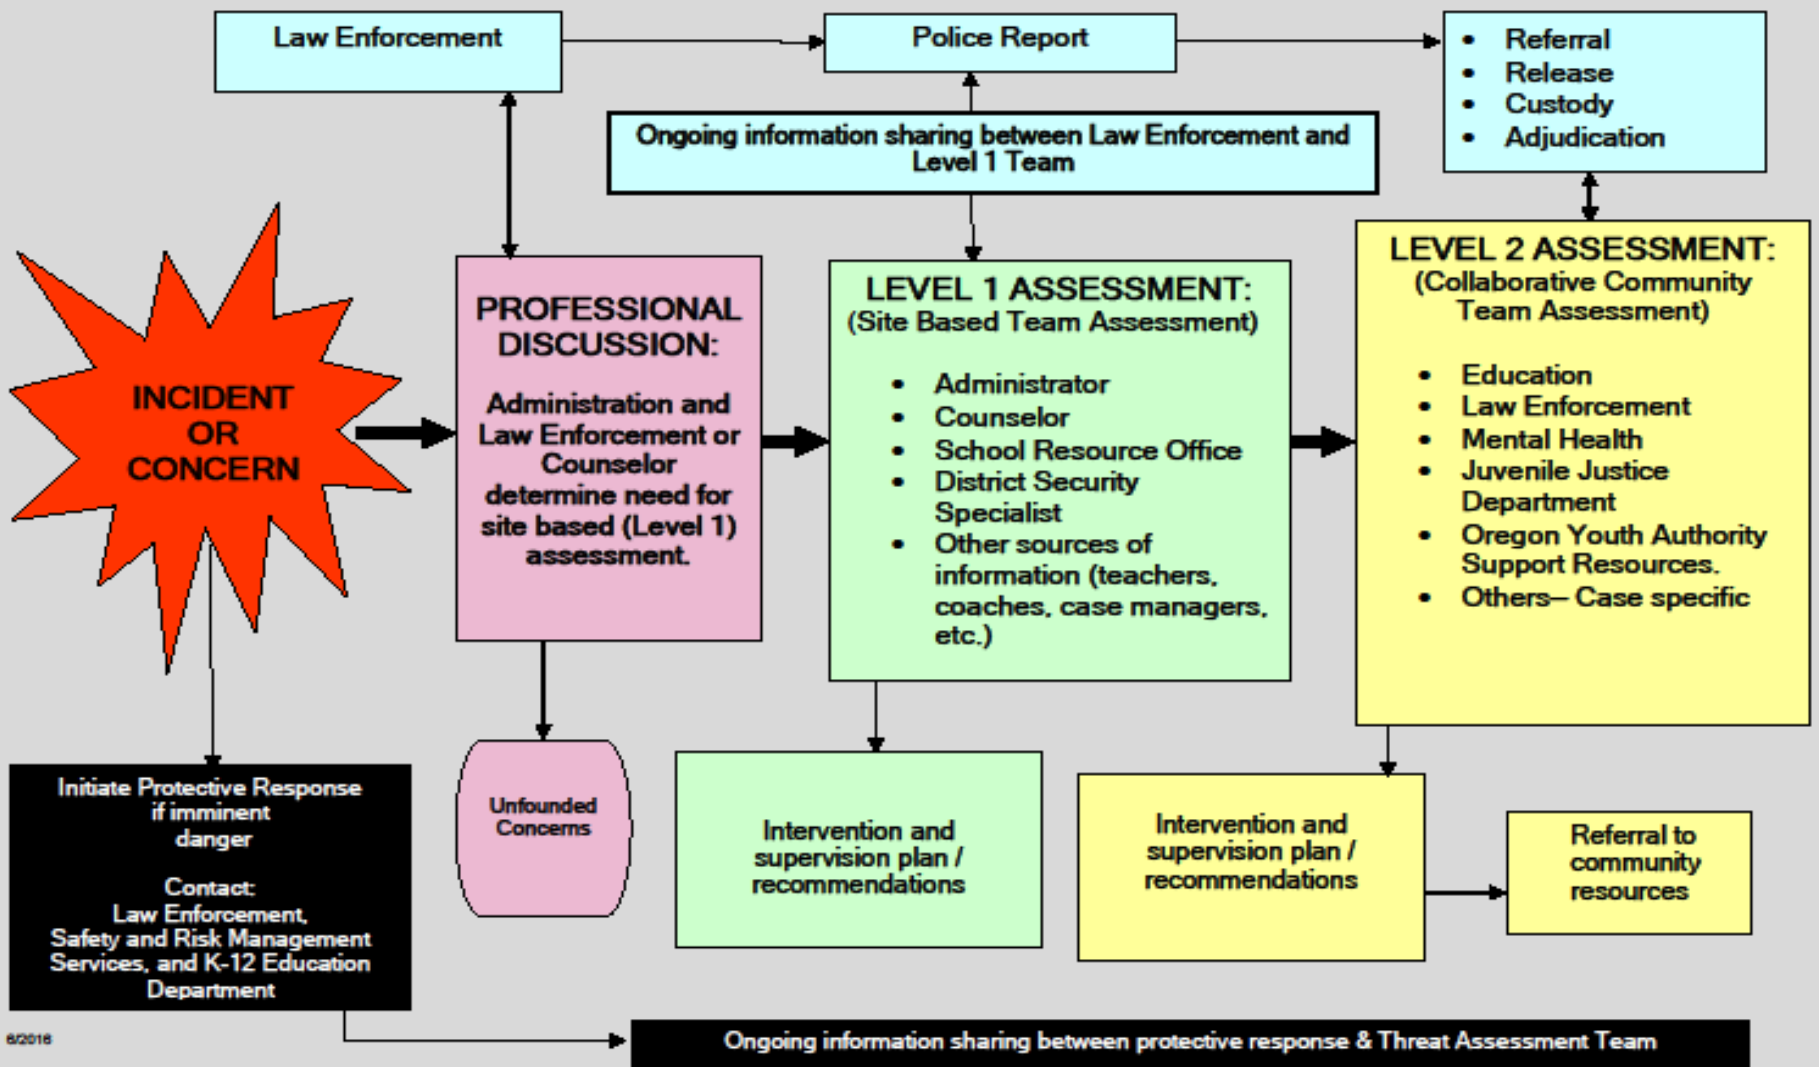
Law Enforcement

Police Report

- Referral
- Release
- Custody
- Adjudication

Ongoing information sharing between Law Enforcement and Level 1 Team

INCIDENT OR CONCERN

PROFESSIONAL DISCUSSION:

Administration and Law Enforcement or Counselor determine need for site based (Level 1) assessment.

LEVEL 1 ASSESSMENT:
(Site Based Team Assessment)

- Administrator
- Counselor
- School Resource Office
- District Security Specialist
- Other sources of information (teachers, coaches, case managers, etc.)

LEVEL 2 ASSESSMENT:
(Collaborative Community Team Assessment)

- Education
- Law Enforcement
- Mental Health
- Juvenile Justice Department
- Oregon Youth Authority Support Resources.
- Others– Case specific

Initiate Protective Response if imminent danger

Contact:
Law Enforcement, Safety and Risk Management Services, and K-12 Education Department

Unfounded Concerns

Intervention and supervision plan / recommendations

Intervention and supervision plan / recommendations

Referral to community resources

6/2016

Ongoing information sharing between protective response & Threat Assessment Team